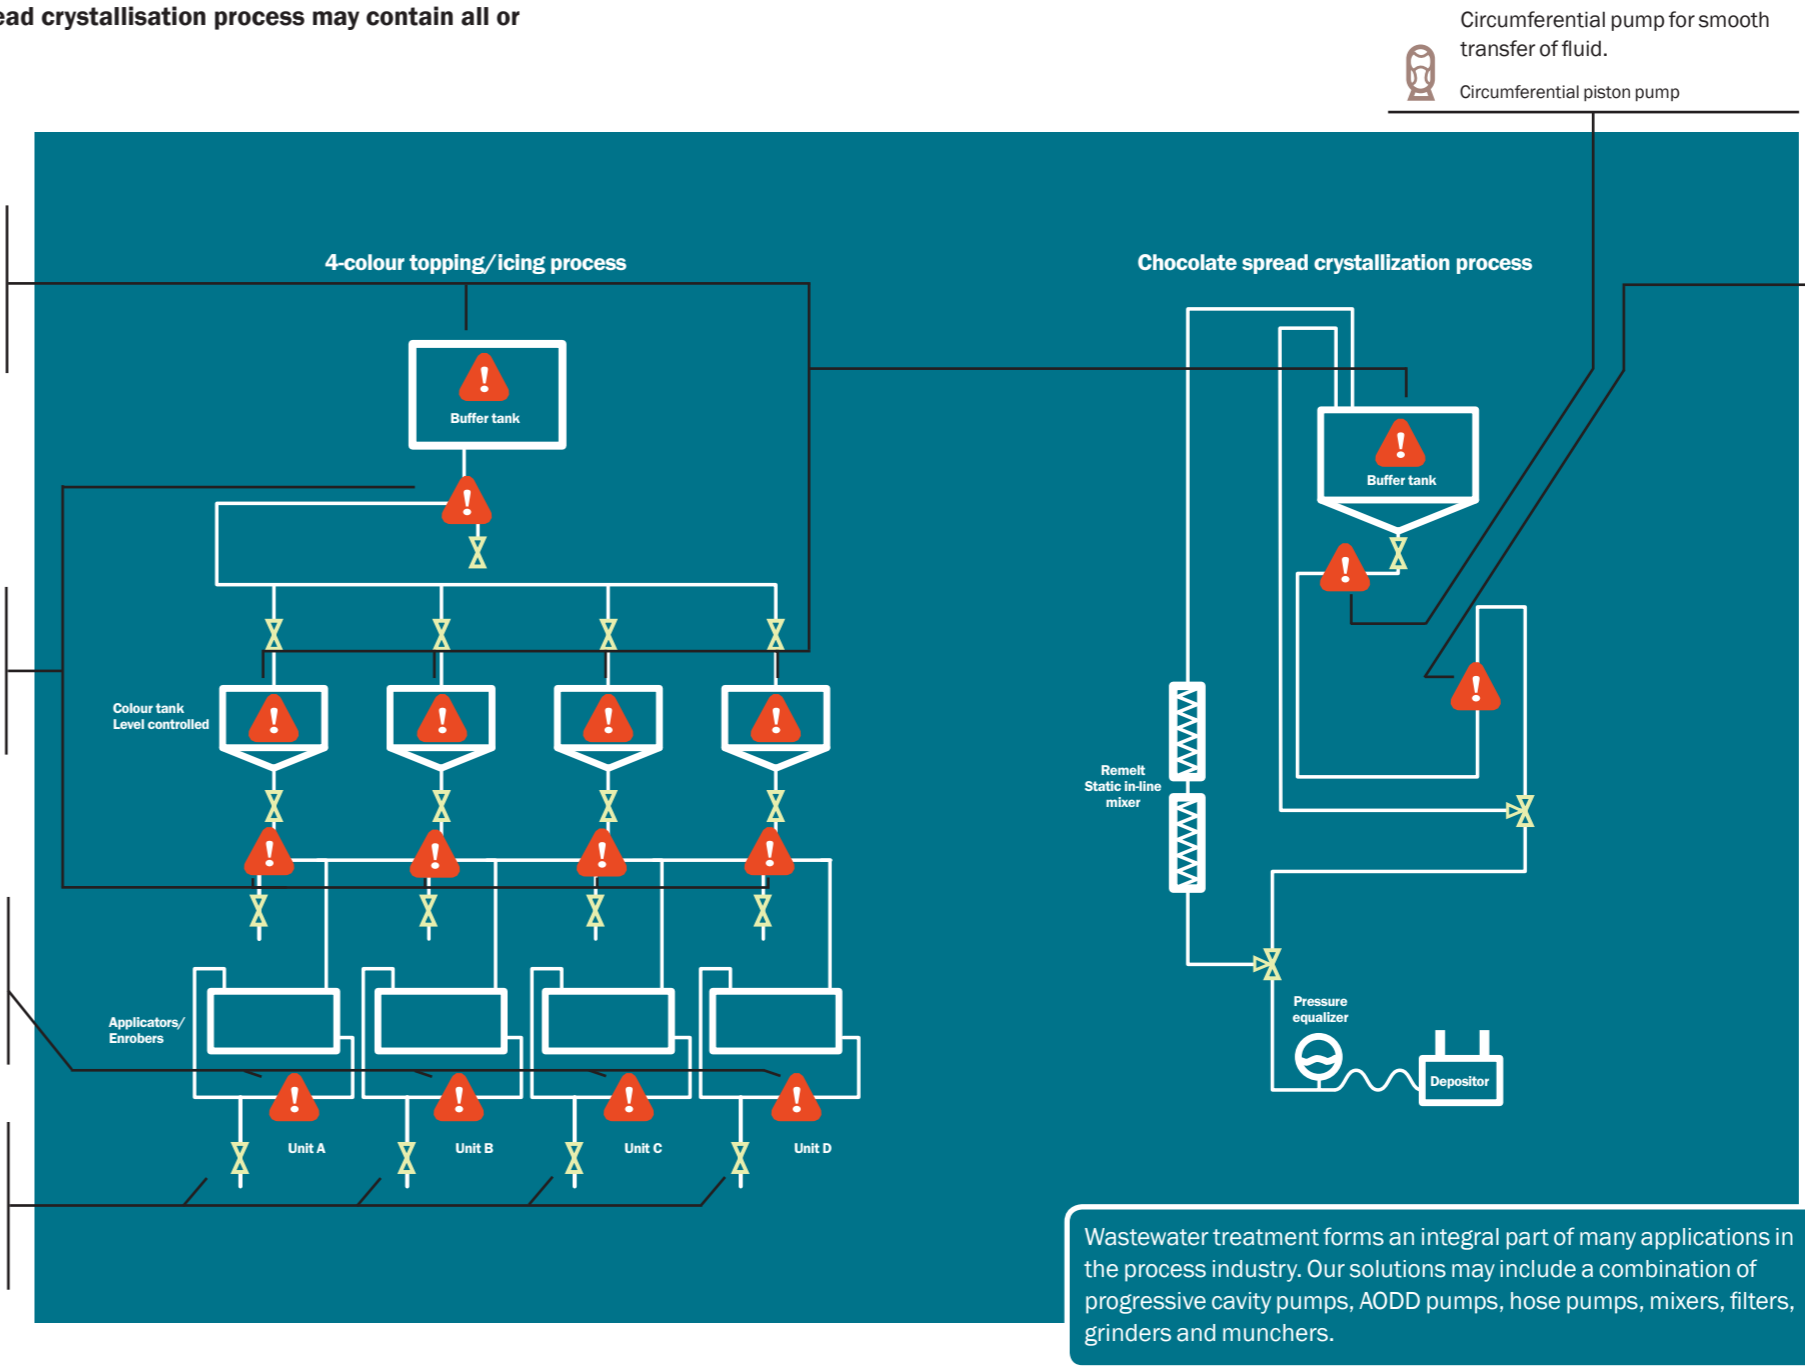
ead crystallisation process may contain all or

Circumferential pump for smooth transfer of fluid.

Circumferential piston pump

4-colour topping/icing process

Chocolate spread crystallization process

Buffer tank

Buffer tank

!

Colour tank
Level controlled

Remelt
Static in-line
mixer

Applicators/
Enrobers

Pressure
equalizer

Depositor

Unit A

Unit B

Unit C

Unit D

Wastewater treatment forms an integral part of many applications in the process industry. Our solutions may include a combination of progressive cavity pumps, AODD pumps, hose pumps, mixers, filters, grinders and munchers.